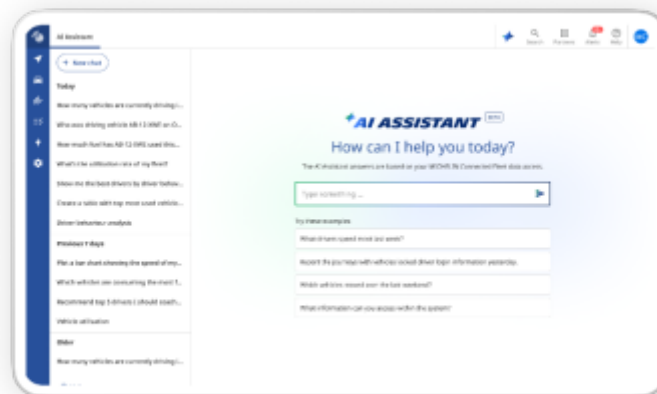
AI Assistant

Search Functions Alerts Help

+ New chat

Today

How many vehicles are currently driving i...

Who was driving vehicle AB12 XWT on O...

How much fuel has AB12 DKS used this...

What's the utilisation rate of my fleet?

Show me the best drivers by driver behav...

Create a table with top most used vehicle...

Driver behaviour analysis

Previous 7 days

Plot a bar chart showing the speed of my...

Which vehicles are consuming the most f...

Recommend top 3 drivers I should coach...

Vehicle utilisation

Older

How many vehicles are currently driving i...

AI ASSISTANT BETA

How can I help you today?

The AI Assistant answers are based on your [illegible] Connected Fleet data access.

Type something ...

Try these examples

What drivers speed most last week?

Report the journeys with vehicles without driver login information yesterday.

Which vehicles moved over the last weekend?

What information can you access within the system?